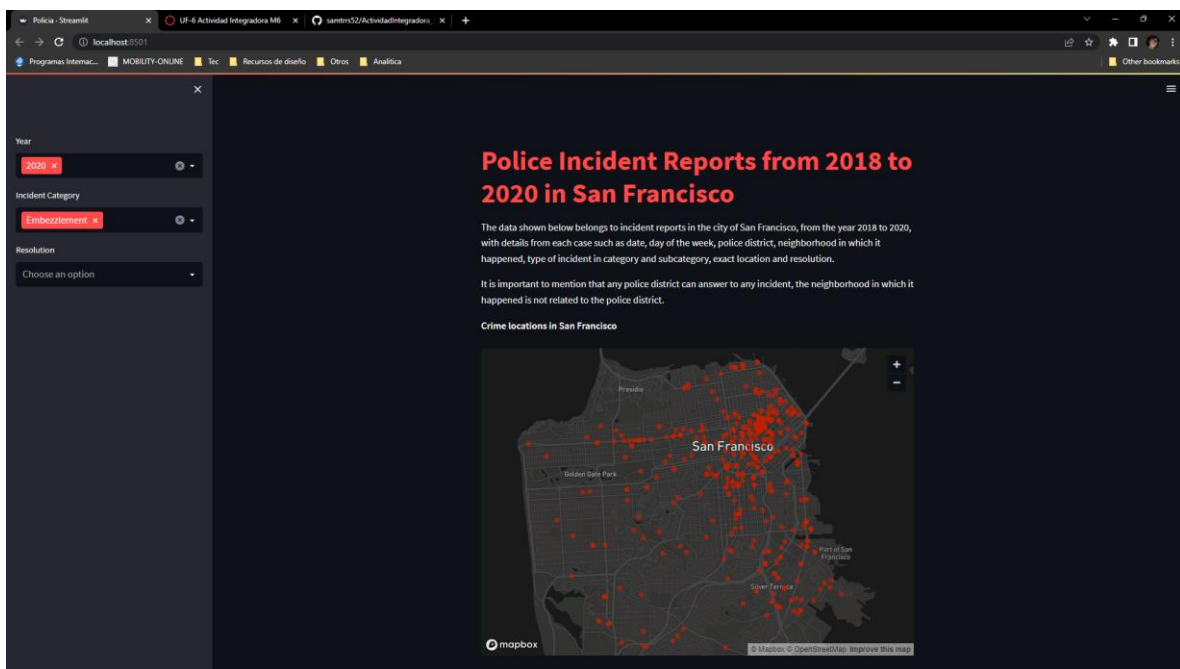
Policia · Streamlit ×
UF-6 Actividad Integradora M6 ×
samtrrs52/ActividadIntegradora ×
+

localhost:8501

Programas Internac... MOBILITY-ONLINE Tec Recursos de diseño Otros Analitica Other bookmarks

×

Year

2020 ×

Incident Category

Embezzlement ×

Resolution

Choose an option

Police Incident Reports from 2018 to 2020 in San Francisco

The data shown below belongs to incident reports in the city of San Francisco, from the year 2018 to 2020, with details from each case such as date, day of the week, police district, neighborhood in which it happened, type of incident in category and subcategory, exact location and resolution.

It is important to mention that any police district can answer to any incident, the neighborhood in which it happened is not related to the police district.

Crime locations in San Francisco

+
−
Presidio
San Francisco
Golden Gate Park
Port of San Francisco
Silver Terrace
mapbox
© Mapbox © OpenStreetMap Improve this map